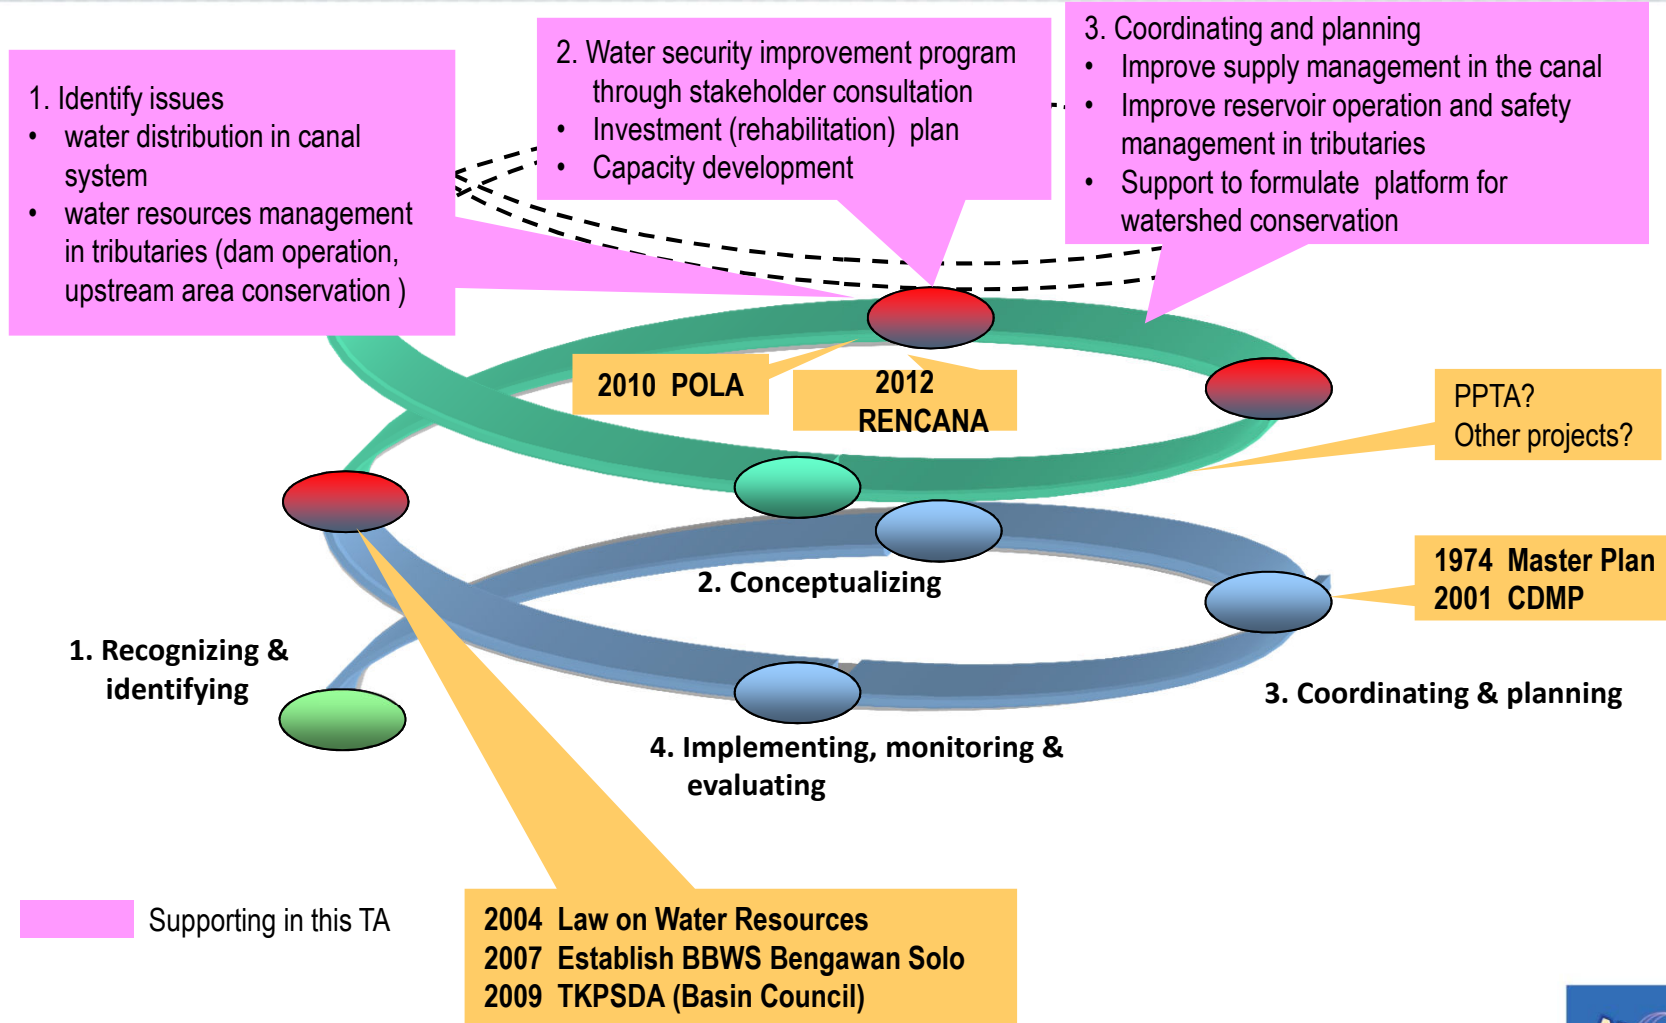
1. Identify issues
• water distribution in canal system
• water resources management in tributaries (dam operation, upstream area conservation )

2. Water security improvement program through stakeholder consultation
• Investment (rehabilitation) plan
• Capacity development

3. Coordinating and planning
• Improve supply management in the canal
• Improve reservoir operation and safety management in tributaries
• Support to formulate platform for watershed conservation

2010 POLA

2012 RENCANA

PPTA?
Other projects?

1974 Master Plan
2001 CDMP

2. Conceptualizing

1. Recognizing & identifying

3. Coordinating & planning

4. Implementing, monitoring & evaluating

Supporting in this TA

2004 Law on Water Resources
2007 Establish BBWS Bengawan Solo
2009 TKPSDA (Basin Council)